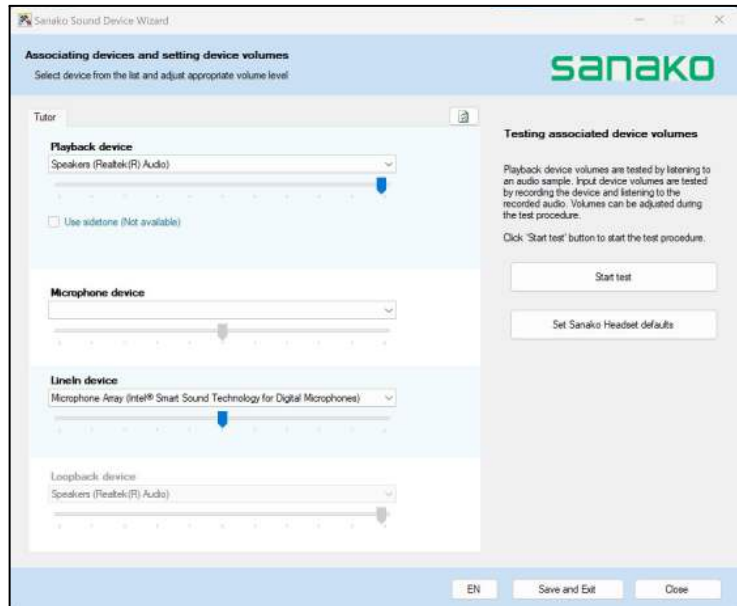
Sanako Sound Device Wizard

Associating devices and setting device volumes
Select device from the list and adjust appropriate volume level

sanako

Tutor

Playback device
Speakers (Realtek(R) Audio)

Use sidetone (Not available)

Microphone device

LineIn device
Microphone Array (Intel® Smart Sound Technology for Digital Microphones)

Loopback device
Speakers (Realtek(R) Audio)

Testing associated device volumes

Playback device volumes are tested by listening to an audio sample. Input device volumes are tested by recording the device and listening to the recorded audio. Volumes can be adjusted during the test procedure.

Click 'Start test' button to start the test procedure.

Start test

Set Sanako Headset defaults

EN

Save and Exit

Close